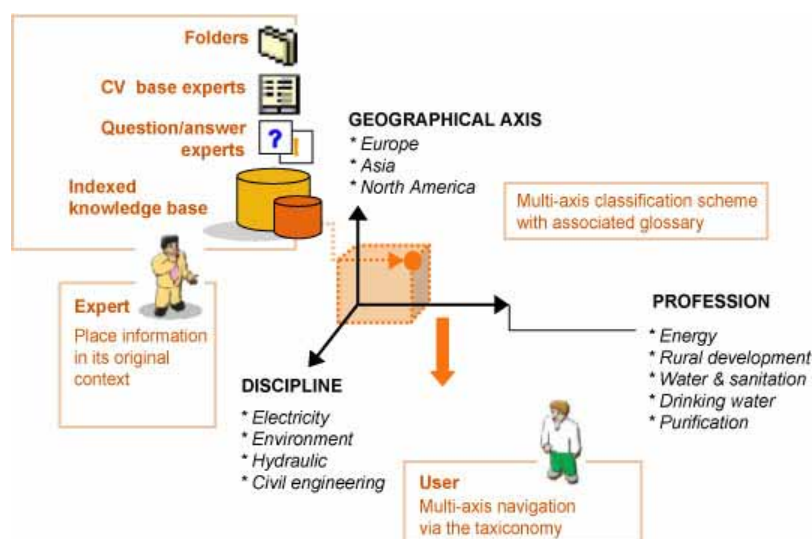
Folders

CV base experts

Question/answer experts

Indexed knowledge base

Expert
Place information in its original context

GEOGRAPHICAL AXIS
* Europe
* Asia
* North America

Multi-axis classification scheme with associated glossary

PROFESSION
* Energy
* Rural development
* Water & sanitation
* Drinking water
* Purification

DISCIPLINE
* Electricity
* Environment
* Hydraulic
* Civil engineering

User
Multi-axis navigation via the taxiconomy